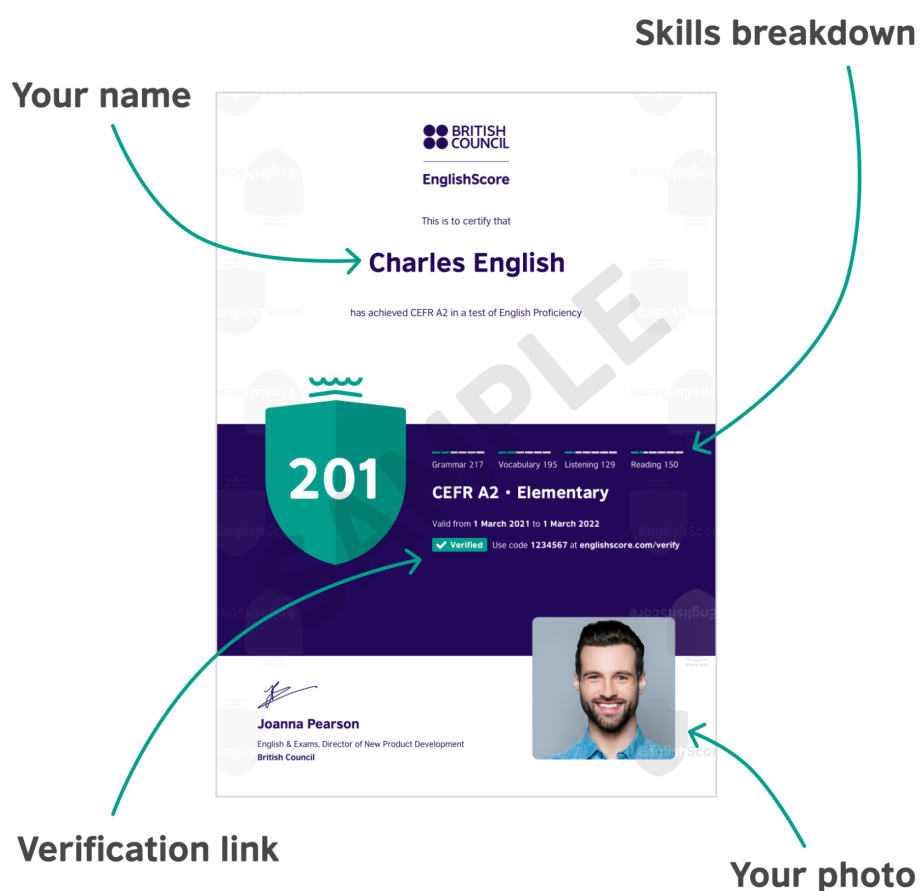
Skills breakdown

Your name

BRITISH COUNCIL

EnglishScore

This is to certify that

Charles English

has achieved CEFR A2 in a test of English Proficiency

SAMPLE

201

Grammar 217 Vocabulary 195 Listening 129 Reading 150

CEFR A2 • Elementary

Valid from 1 March 2021 to 1 March 2022

Verified Use code 1234567 at englishscore.com/verify

Joanna Pearson

English & Exams, Director of New Product Development

British Council

Verification link

Your photo